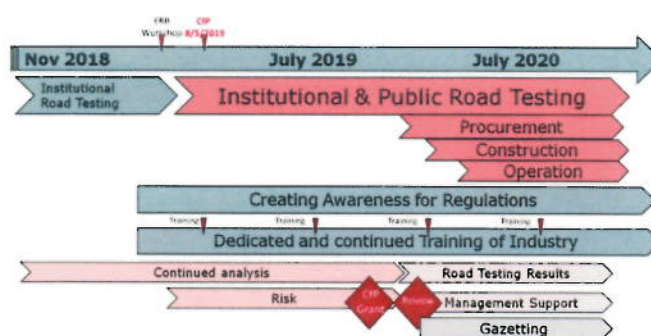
FRB Workshop

CfP 8/5/2019

Nov 2018

July 2019

July 2020

Institutional Road Testing

Institutional & Public Road Testing

Procurement

Construction

Operation

Creating Awareness for Regulations

Training

Training

Training

Training

Dedicated and continued Training of Industry

Continued analysis

Road Testing Results

Risk

CfP Grant

Review

Management Support

Gazetting